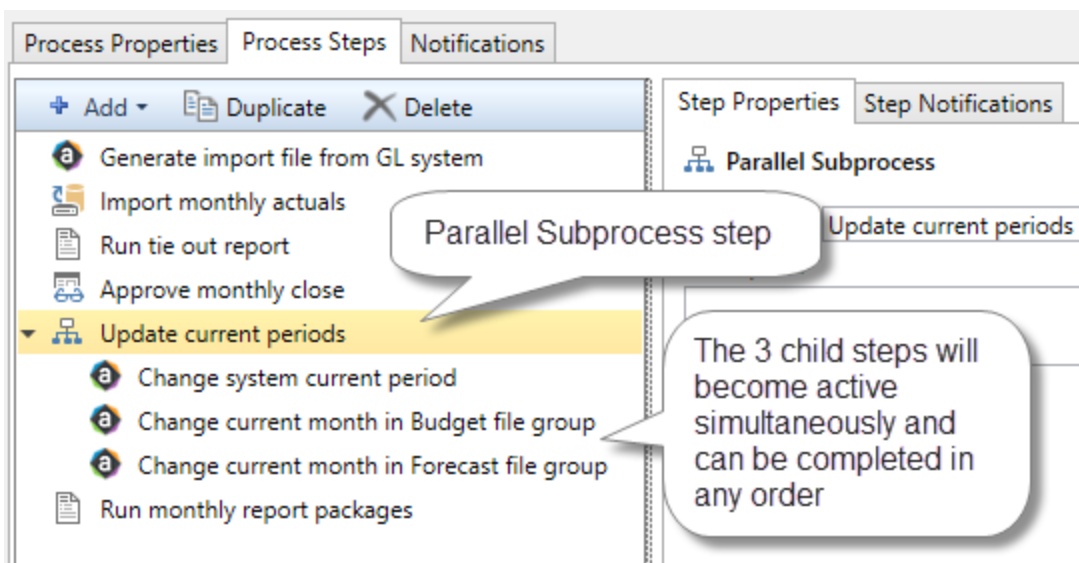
Process Properties | Process Steps | Notifications

Add | Duplicate | Delete

Generate import file from GL system
Import monthly actuals
Run tie out report
Approve monthly close
Update current periods
Change system current period
Change current month in Budget file group
Change current month in Forecast file group
Run monthly report packages

Step Properties | Step Notifications

Parallel Subprocess

Update current periods

Parallel Subprocess step

The 3 child steps will become active simultaneously and can be completed in any order